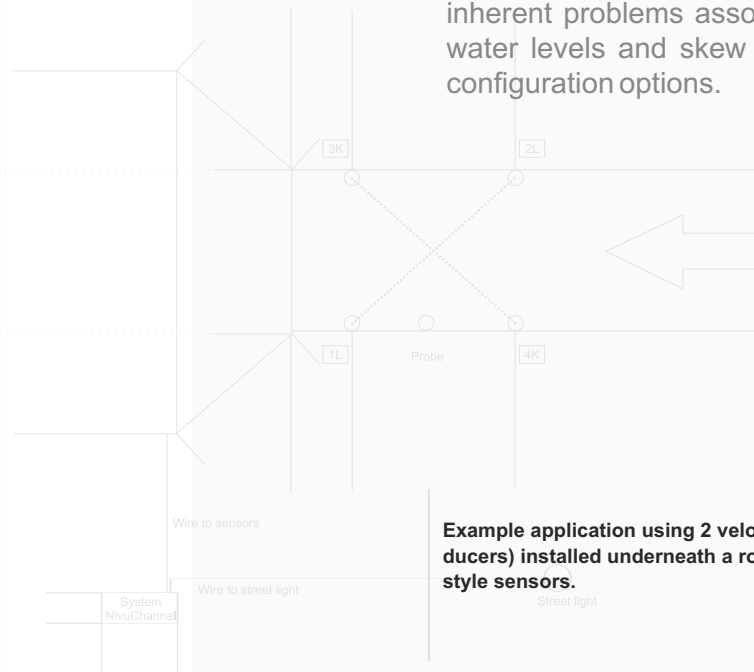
inherent problems asso water levels and skew configuration options.

3K

2L

1L

Probe

4K

Wire to sensors

Wire to street light

System NivuChannel

Street light

Example application using 2 velo ducers) installed underneath a ro style sensors.